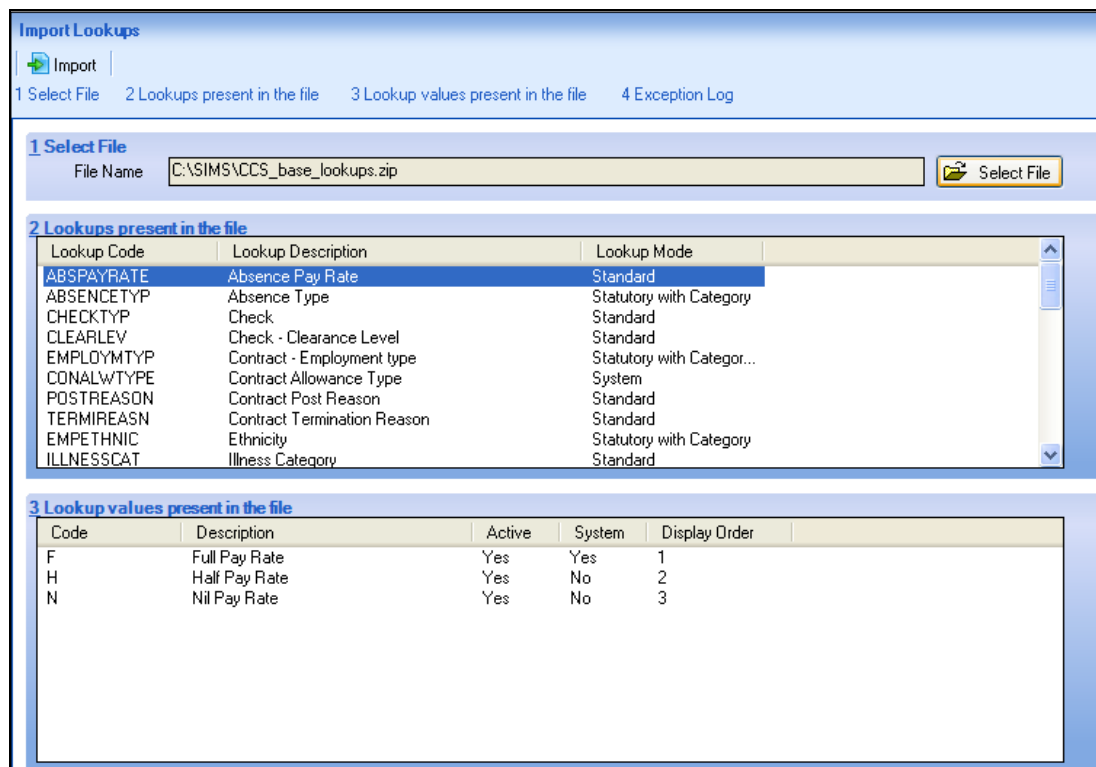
Import Lookups

Import

1 Select File 2 Lookups present in the file 3 Lookup values present in the file 4 Exception Log

1 Select File

File Name C:\SIMS\CCS_base_lookups.zip Select File

2 Lookups present in the file

| Lookup Code | Lookup Description | Lookup Mode |
|---|---|---|
| ABSPAYRATE | Absence Pay Rate | Standard |
| ABSENCETYP | Absence Type | Statutory with Category |
| CHECKTYP | Check | Standard |
| CLEARLEV | Check - Clearance Level | Standard |
| EMPLOYMTYP | Contract - Employment type | Statutory with Categor... |
| CONALWTYPE | Contract Allowance Type | System |
| POSTREASON | Contract Post Reason | Standard |
| TERMIREASN | Contract Termination Reason | Standard |
| EMPETHNIC | Ethnicity | Statutory with Category |
| ILLNESSCAT | Illness Category | Standard |

3 Lookup values present in the file

| Code | Description | Active | System | Display Order |
|---|---|---|---|---|
| F | Full Pay Rate | Yes | Yes | 1 |
| H | Half Pay Rate | Yes | No | 2 |
| N | Nil Pay Rate | Yes | No | 3 |